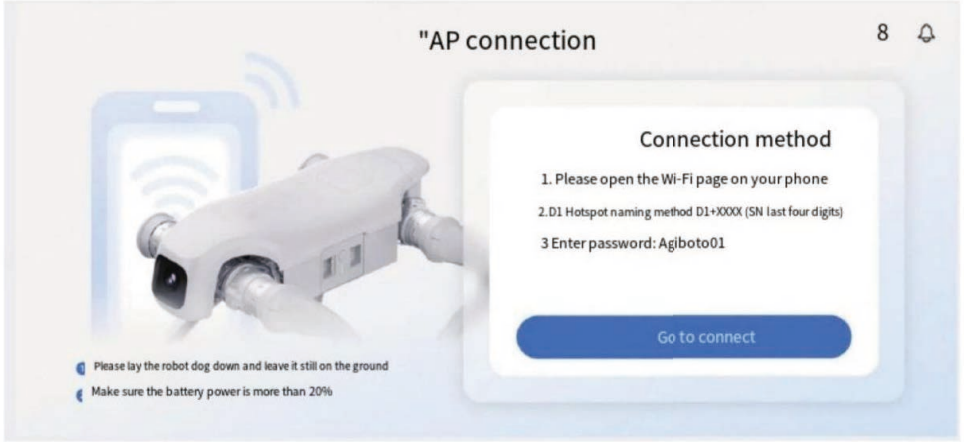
"AP connection

8

Connection method

1. Please open the Wi-Fi page on your phone

2.D1 Hotspot naming method D1+XXXX (SN last four digits)

3 Enter password: Agiboto01

Go to connect

Please lay the robot dog down and leave it still on the ground

Make sure the battery power is more than 20%